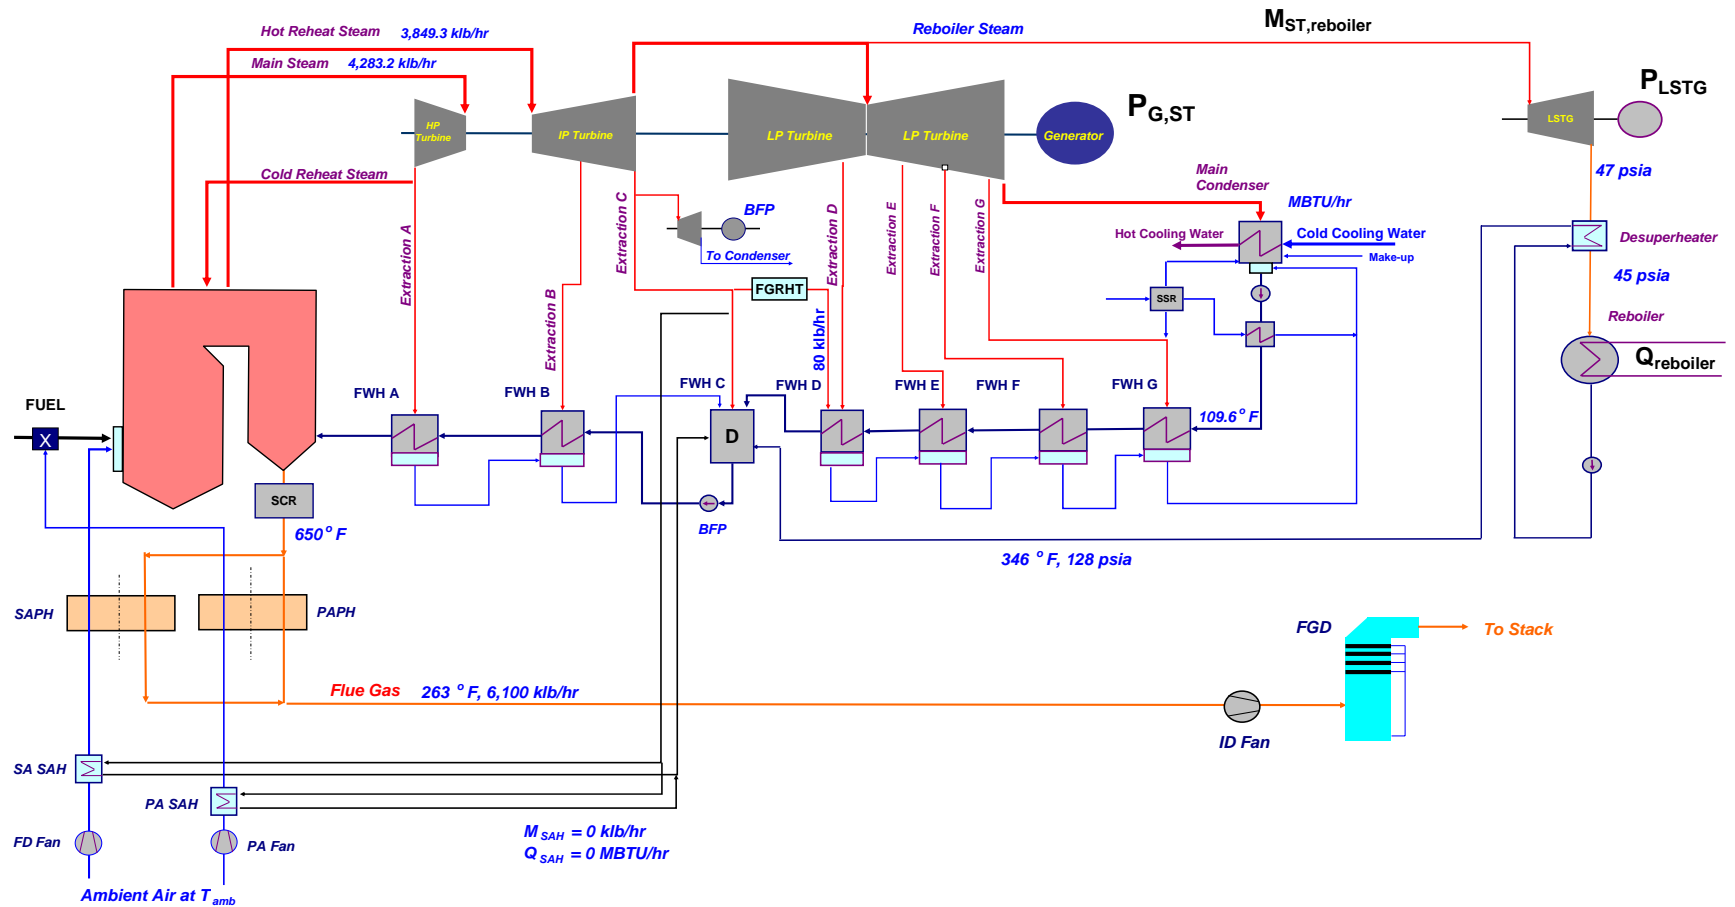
Hot Reheat Steam 3,849.3 klb/hr

Main Steam 4,283.2 klb/hr

Reboiler Steam

$M_{ST,reboiler}$

HP Turbine

IP Turbine

LP Turbine

LP Turbine

Generator

$P_{G,ST}$

LSTG

$P_{LSTG}$

47 psia

Cold Reheat Steam

BFP

To Condenser

Main Condenser

MBTU/hr

Hot Cooling Water

Cold Cooling Water

Make-up

Desuperheater

45 psia

Reboiler

$Q_{reboiler}$

Extraction A

Extraction B

Extraction C

Extraction D

Extraction E

Extraction F

Extraction G

FGRHT

80 klb/hr

SSR

FUEL

X

FWH A

FWH B

FWH C

FWH D

FWH E

FWH F

FWH G

D

109.6° F

SCR

BFP

650° F

346 ° F, 128 psia

SAPH

PAPH

FGD

To Stack

Flue Gas 263 ° F, 6,100 klb/hr

ID Fan

SA SAH

PA SAH

FD Fan

PA Fan

$M_{SAH}$ = 0 klb/hr
$Q_{SAH}$ = 0 MBTU/hr

Ambient Air at $T_{amb}$